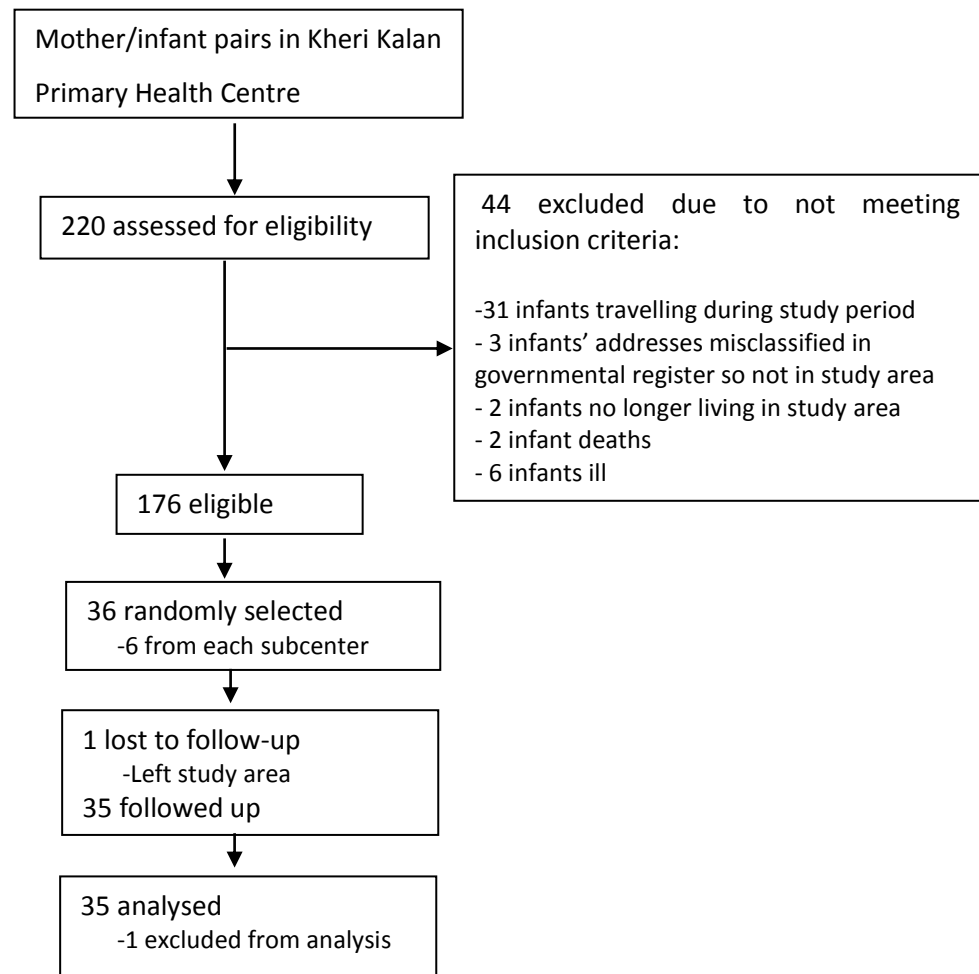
Mother/infant pairs in Kheri Kalan Primary Health Centre

220 assessed for eligibility

44 excluded due to not meeting inclusion criteria:

-31 infants travelling during study period
- 3 infants' addresses misclassified in governmental register so not in study area
- 2 infants no longer living in study area
- 2 infant deaths
- 6 infants ill

176 eligible

36 randomly selected
-6 from each subcenter

1 lost to follow-up
-Left study area
35 followed up

35 analysed
-1 excluded from analysis